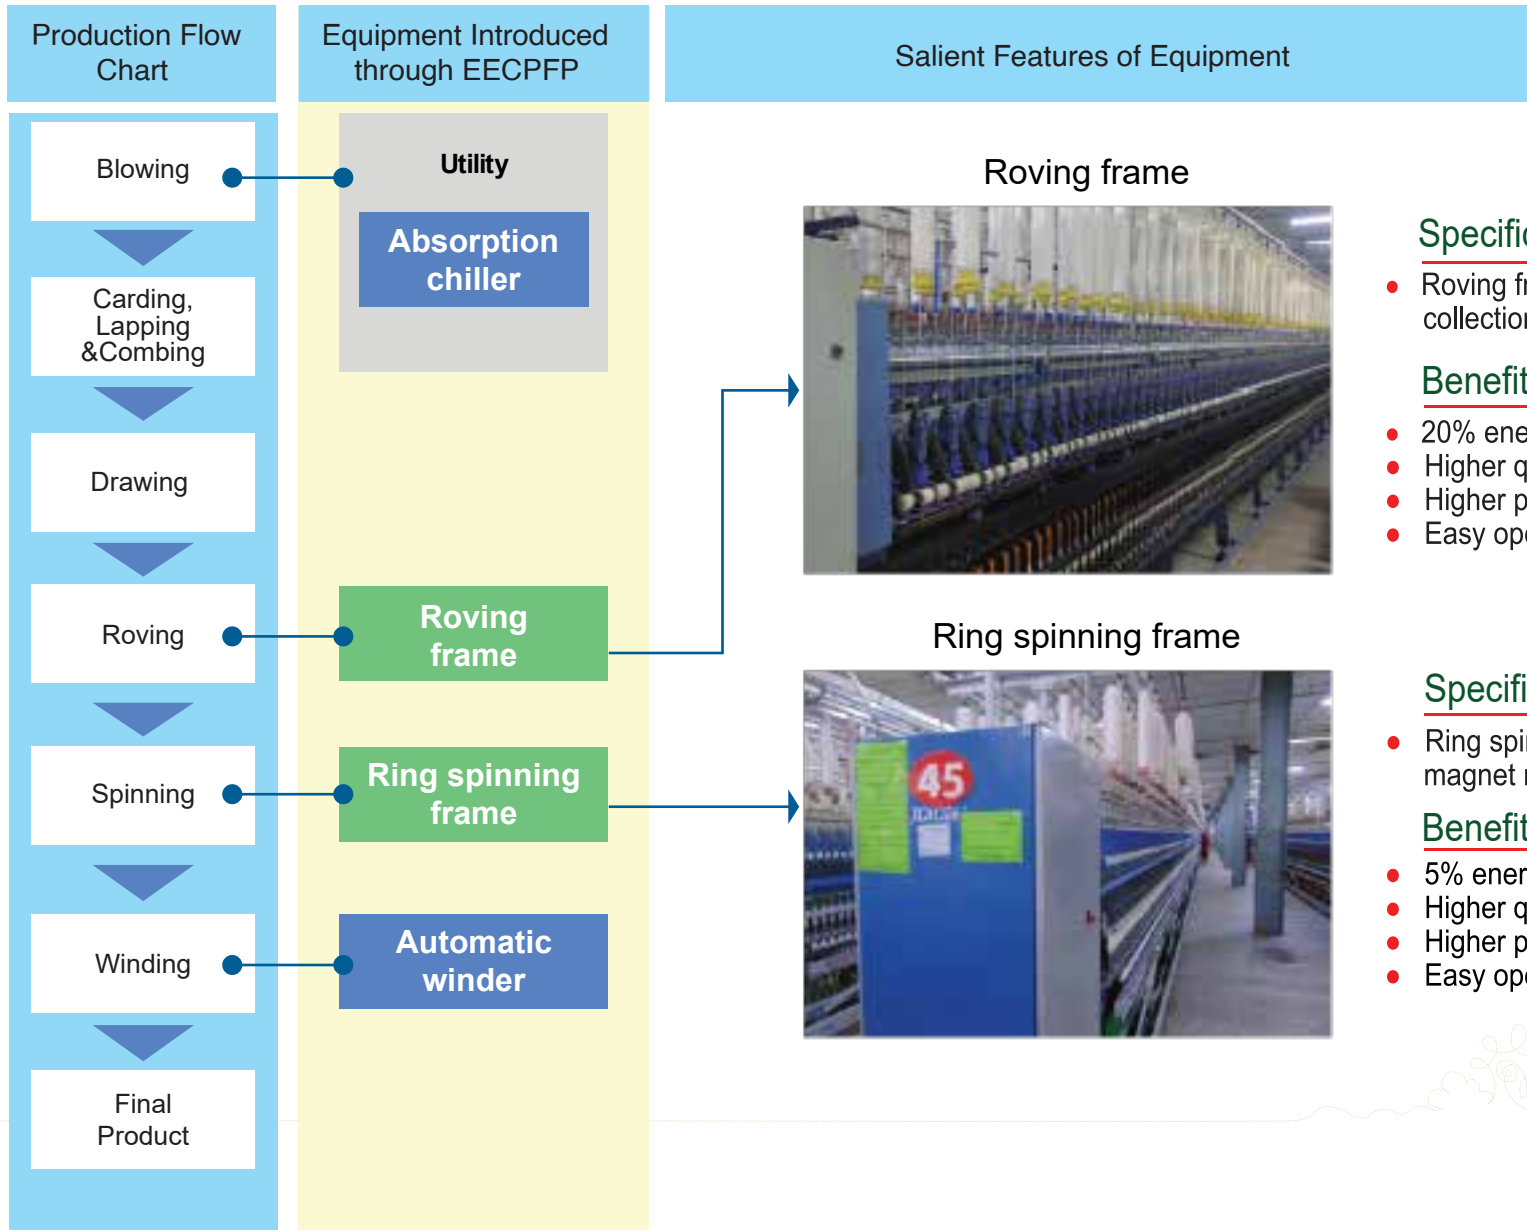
Production Flow Chart

Equipment Introduced through EECPFP

Salient Features of Equipment

Blowing

Carding, Lapping &Combing

Drawing

Roving

Spinning

Winding

Final Product

Utility

Absorption chiller

Roving frame

Ring spinning frame

Automatic winder

Roving frame

Specifi

Roving fr collectio

Benefit

20% ene
Higher q
Higher p
Easy op

Ring spinning frame

45

Specifi

Ring spi magnet

Benefit

5% ener
Higher q
Higher p
Easy op